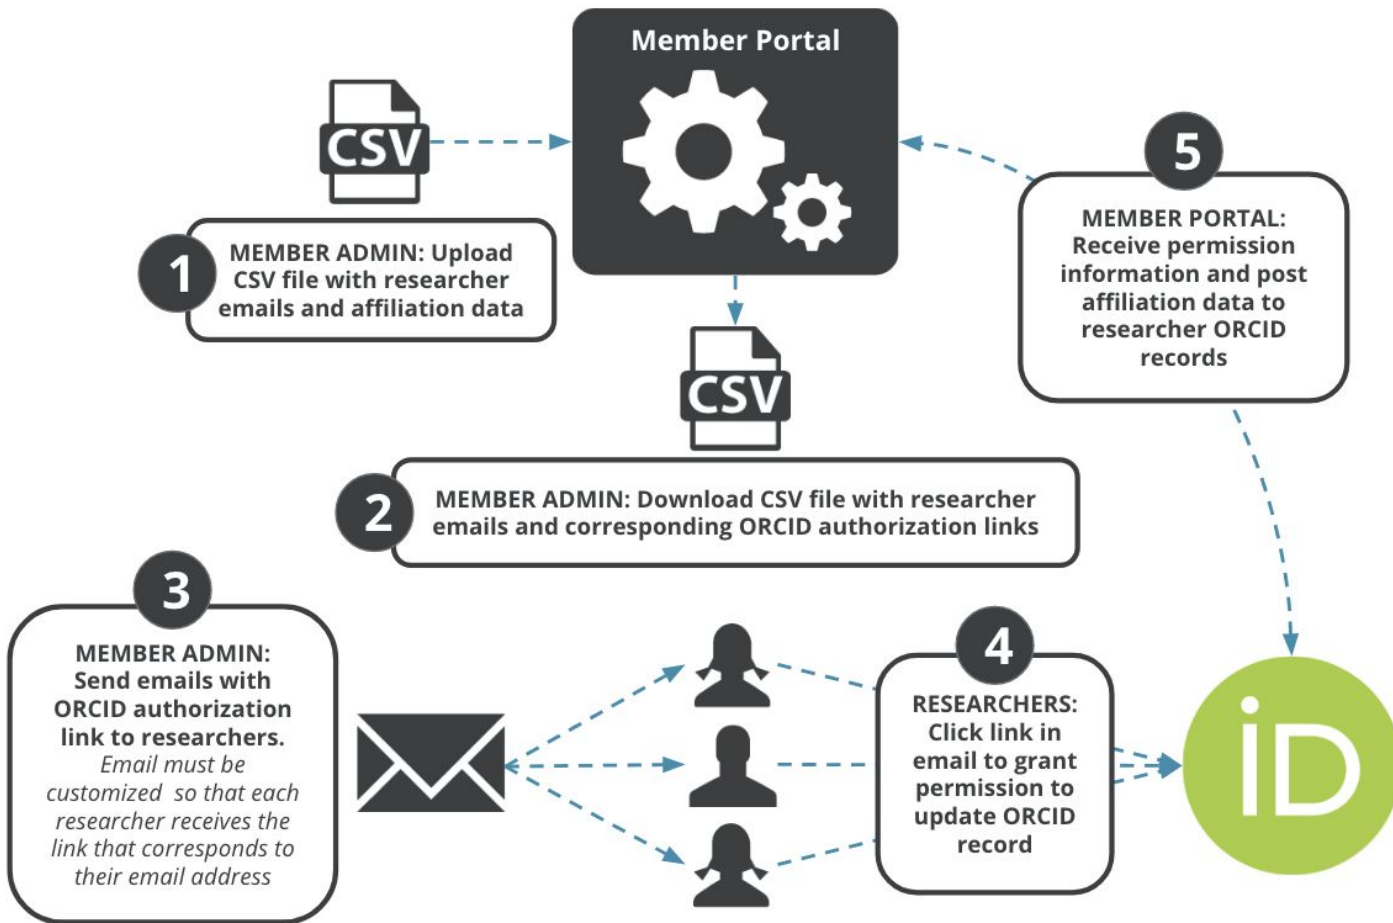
Member Portal

CSV

1 MEMBER ADMIN: Upload CSV file with researcher emails and affiliation data

CSV

2 MEMBER ADMIN: Download CSV file with researcher emails and corresponding ORCID authorization links

5 MEMBER PORTAL: Receive permission information and post affiliation data to researcher ORCID records

3 MEMBER ADMIN: Send emails with ORCID authorization link to researchers. Email must be customized so that each researcher receives the link that corresponds to their email address

4 RESEARCHERS: Click link in email to grant permission to update ORCID record

iD